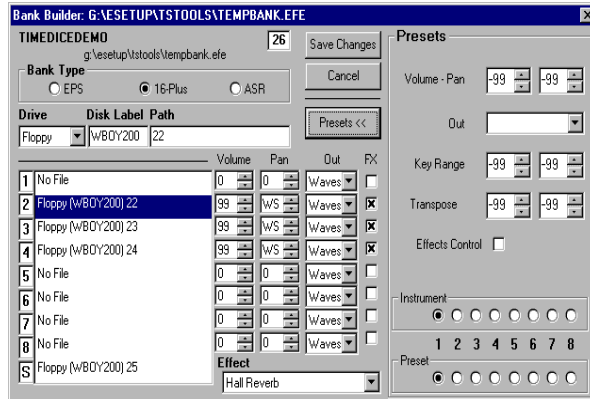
Bank Builder: G:\ESETUP\TSTOOLS\TEMPBANK.EFE

TIMEDICEDEMO
26
g:\esetup\tstools\tempbank.efe

Save Changes

Cancel

Bank Type
EPS
16-Plus
ASR

Drive
Floppy

Disk Label
WBOY200

Path
22

Presets <<

| | | Volume | Pan | Out | FX |
|---|---|---|---|---|---|
| 1 | No File | 0 | 0 | Waves | |
| 2 | Floppy (WBOY200) 22 | 99 | WS | Waves | X |
| 3 | Floppy (WBOY200) 23 | 99 | WS | Waves | X |
| 4 | Floppy (WBOY200) 24 | 99 | WS | Waves | X |
| 5 | No File | 0 | 0 | Waves | |
| 6 | No File | 0 | 0 | Waves | |
| 7 | No File | 0 | 0 | Waves | |
| 8 | No File | 0 | 0 | Waves | |
| S | Floppy (WBOY200) 25 | | | | |

Effect
Hall Reverb

Presets

Volume - Pan -99 -99

Out

Key Range -99 -99

Transpose -99 -99

Effects Control

Instrument

1 2 3 4 5 6 7 8

Preset